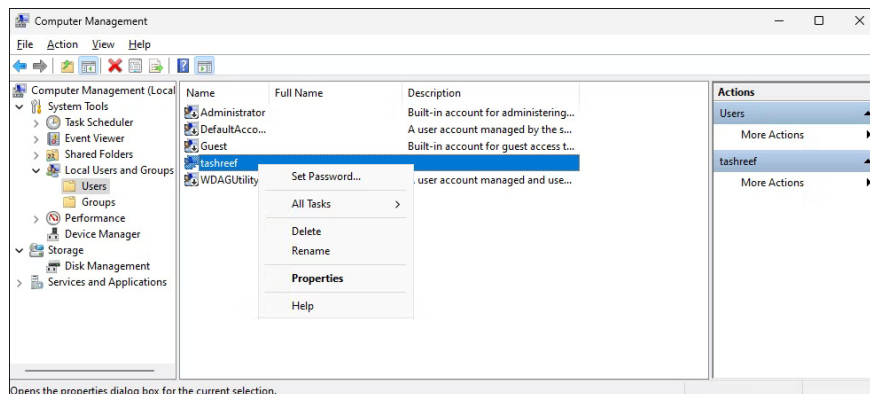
Computer Management

File Action View Help

Computer Management (Local
System Tools
Task Scheduler
Event Viewer
Shared Folders
Local Users and Groups
Users
Groups
Performance
Device Manager
Storage
Disk Management
Services and Applications

| Name | Full Name | Description |
|---|---|---|
| Administrator | | Built-in account for administering... |
| DefaultAcco... | | A user account managed by the s... |
| Guest | | Built-in account for guest access t... |
| tashreef | | |
| WDAGUtility | | user account managed and use... |

Set Password...
All Tasks
Delete
Rename
Properties
Help

Actions
Users
More Actions
tashreef
More Actions

Opens the properties dialog box for the current selection.